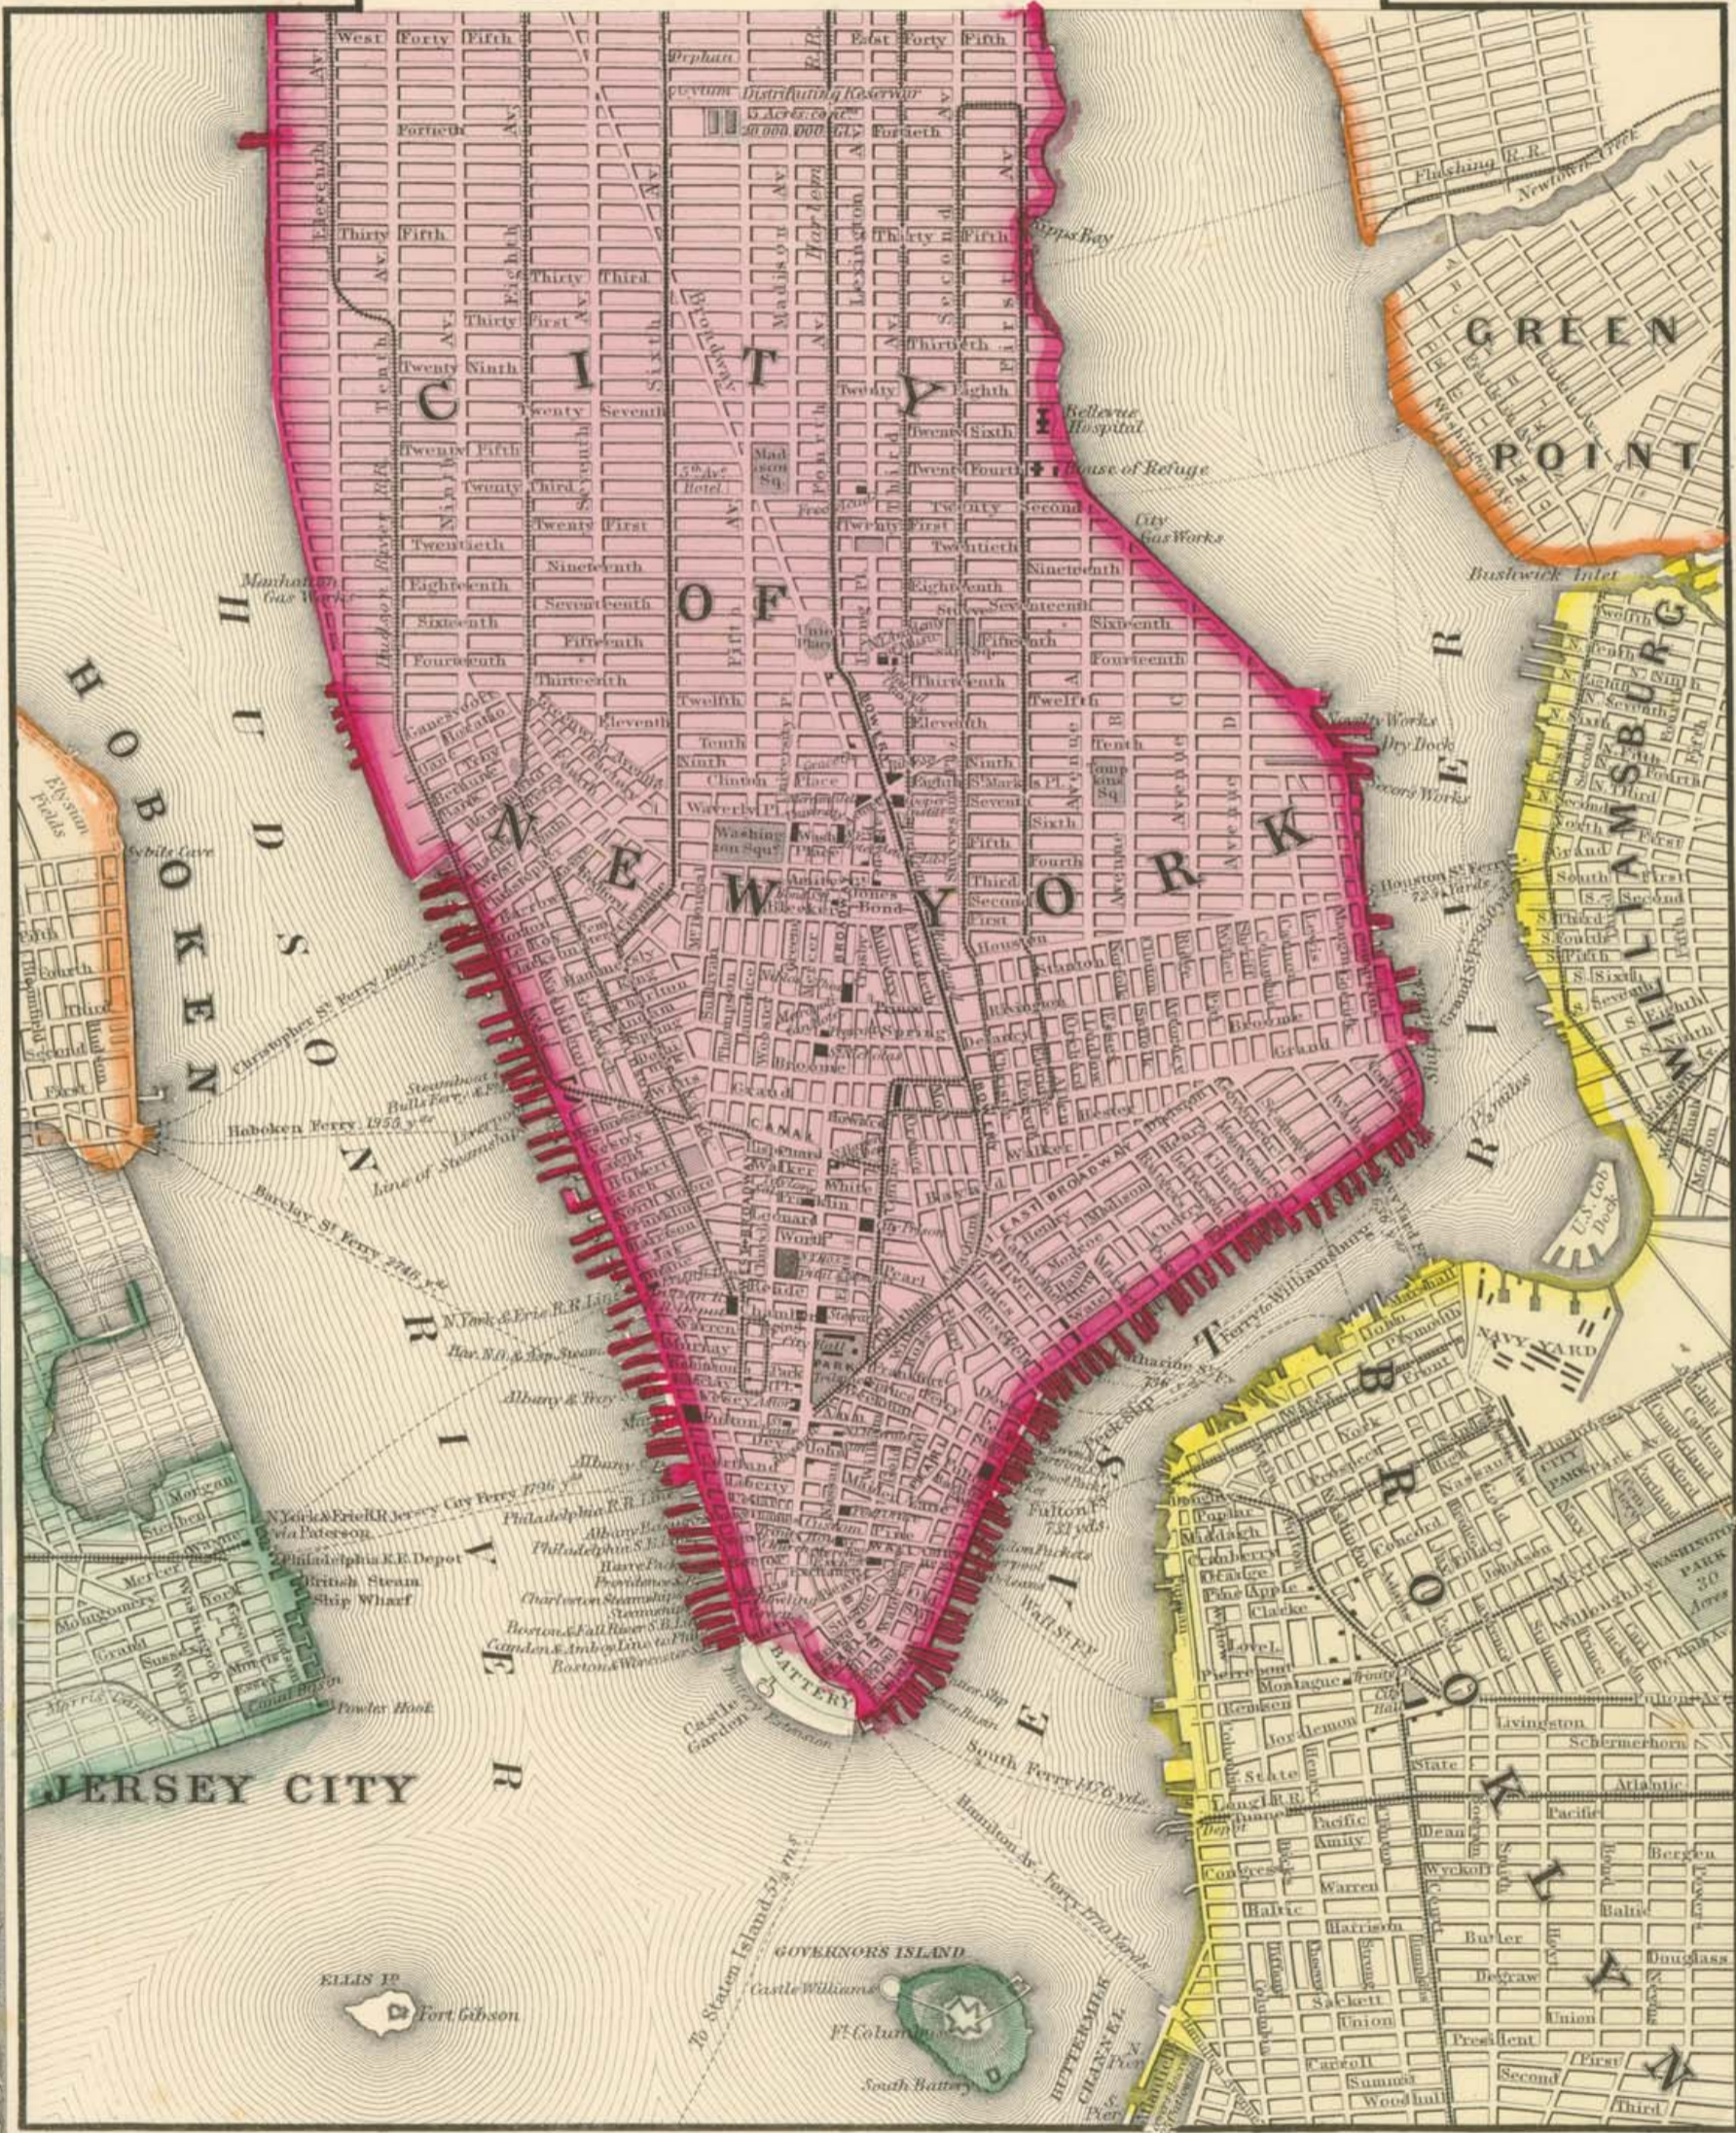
CITY OF NEW YORK

HUDSON RIVER

EAST RIVER

HOBOKEN

JERSEY CITY

GREEN POINT

WILLIAMSBURG

BROOKLYN

GOVERNORS ISLAND

Castle Williams

Ft. Columbus

South Battery

ELLIS Id.

Fort Gibson

BATTERY

Castle Garden

BUTTERMILK CHANNEL

West Forty Fifth

East Forty Fifth

Fortieth

Thirty Fifth

Thirty Third

Thirty First

Twenty Ninth

Twenty Seventh

Twenty Fifth

Twenty Third

Twenty First

Twentieth

Eighteenth

Sixteenth

Fourteenth

Thirteenth

Twelfth

Eleventh

Tenth

Ninth

Seventh

Sixth

Fifth

Third

First

Houston

Orphan Asylum

Distributing Reservoir 5 Acres cont. 20,000,000 Gall.

Kips Bay

Bellevue Hospital

House of Refuge

City Gas Works

Manhattan Gas Works

Mad. son Sq.

5th Av. Hotel

Union Park

Washington Sq.

Tompkins Sq.

Novelty Works

Dry Dock

Morgan Works

Bushwick Inlet

Flushing R.R.

Newtown Creek

Elysian Fields

Sybils Cave

Christopher St. Ferry

Hoboken Ferry 1956 yds.

Barclay St. Ferry 2746 yds.

Liverpool Line of Steamships

N. York & Erie R.R. Line

Albany & Troy

Jersey City Ferry 1796 yds.

Philadelphia R.R. Line

N.York & Erie R.R. via Paterson

Philadelphia R.R. Depot

British Steam Ship Wharf

Harre Packets

Charleston Steamships

Boston & Fall River S.B.

Camden & Amboy Line

Boston & Worcester

Powles Hook

Morris Canal

To Staten Island 5¼ m.

South Ferry 1576 yds.

Hamilton Av. Ferry 1776 Yards

Wall St. Ferry

Fulton 732 yds.

Peck Slip

Catharine St. Ferry

Ferry to Williamsburg

S. Houston St. Ferry 723 Yards

NAVY YARD

U.S. Cob Dock

CITY PARK

WASHINGTON PARK 30 Acres

CANAL

Broadway

Bowery

Grand

Broome

Spring

Livingston

Schermerhorn

State

Atlantic

Pacific

Dean

Bergen

Wyckoff

Baltic

Butler

Warren

Harrison

Degraw

Sackett

Union

President

Carroll

Summit

Woodhull

Second

Third

Amity

Congress

Joralemon

Montague

Remsen

Pierrepont

Clarke

Pine Apple

Orange

Cranberry

Middagh

Poplar

Concord

Nassau

Willoughby

Montgomery

Grand

Sussex

Morgan

York

Fourth

Third

Second

First